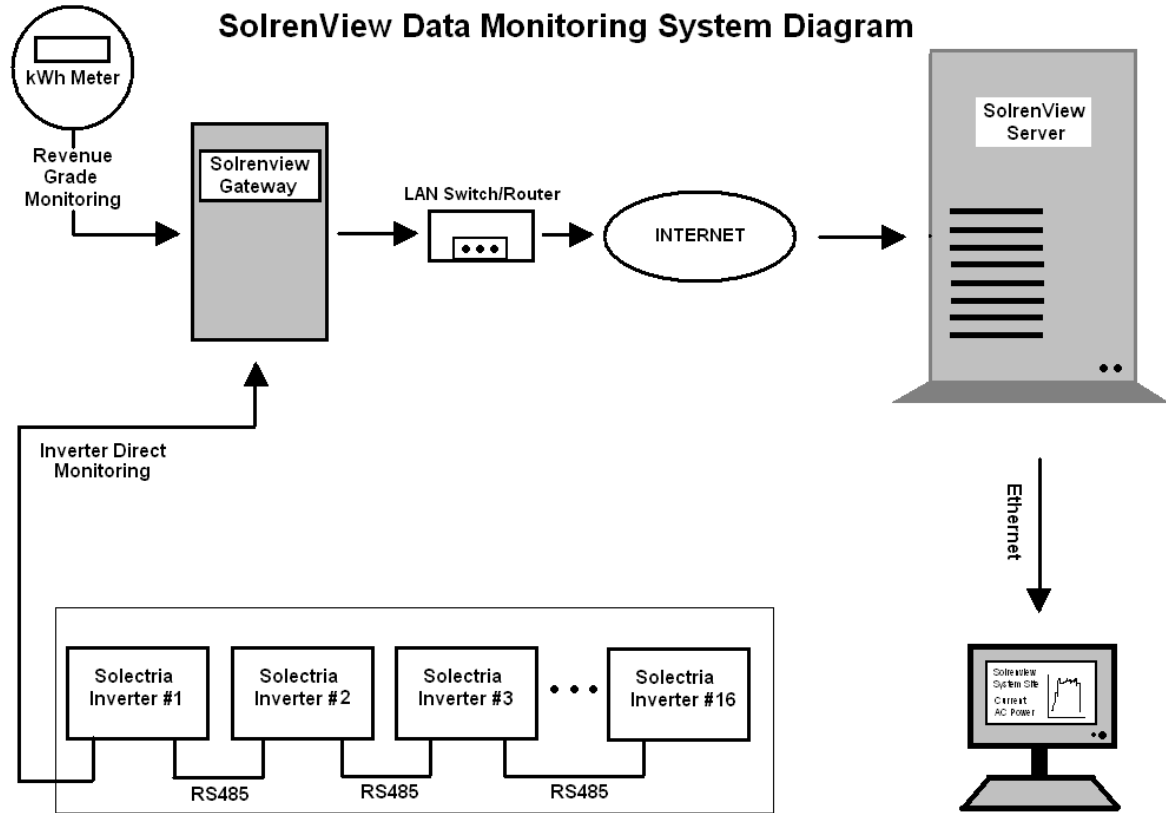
SolrenView Data Monitoring System Diagram

kWh Meter

Revenue Grade Monitoring

Solrenview Gateway

LAN Switch/Router

INTERNET

SolrenView Server

Inverter Direct Monitoring

Ethernet

Solectria Inverter #1

Solectria Inverter #2

Solectria Inverter #3

Solectria Inverter #16

RS485

RS485

RS485

Solrenview System Site

Current AC Power